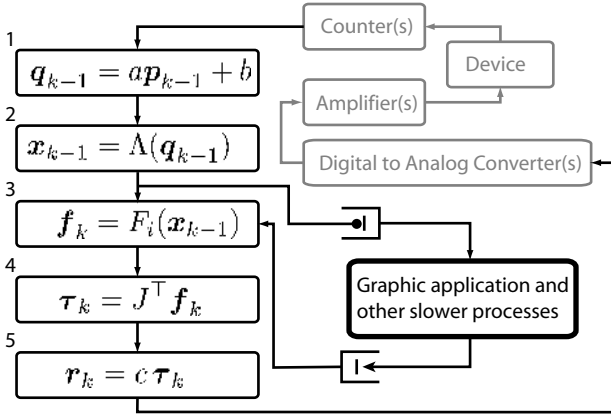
Counter(s)

Device

Amplifier(s)

Digital to Analog Converter(s)

1
$\boldsymbol{q}_{k-1} = a\boldsymbol{p}_{k-1} + b$

2
$\boldsymbol{x}_{k-1} = \Lambda(\boldsymbol{q}_{k-1})$

3
$\boldsymbol{f}_k = F_i(\boldsymbol{x}_{k-1})$

4
$\boldsymbol{\tau}_k = J^\top \boldsymbol{f}_k$

5
$\boldsymbol{r}_k = c\,\boldsymbol{\tau}_k$

Graphic application and other slower processes